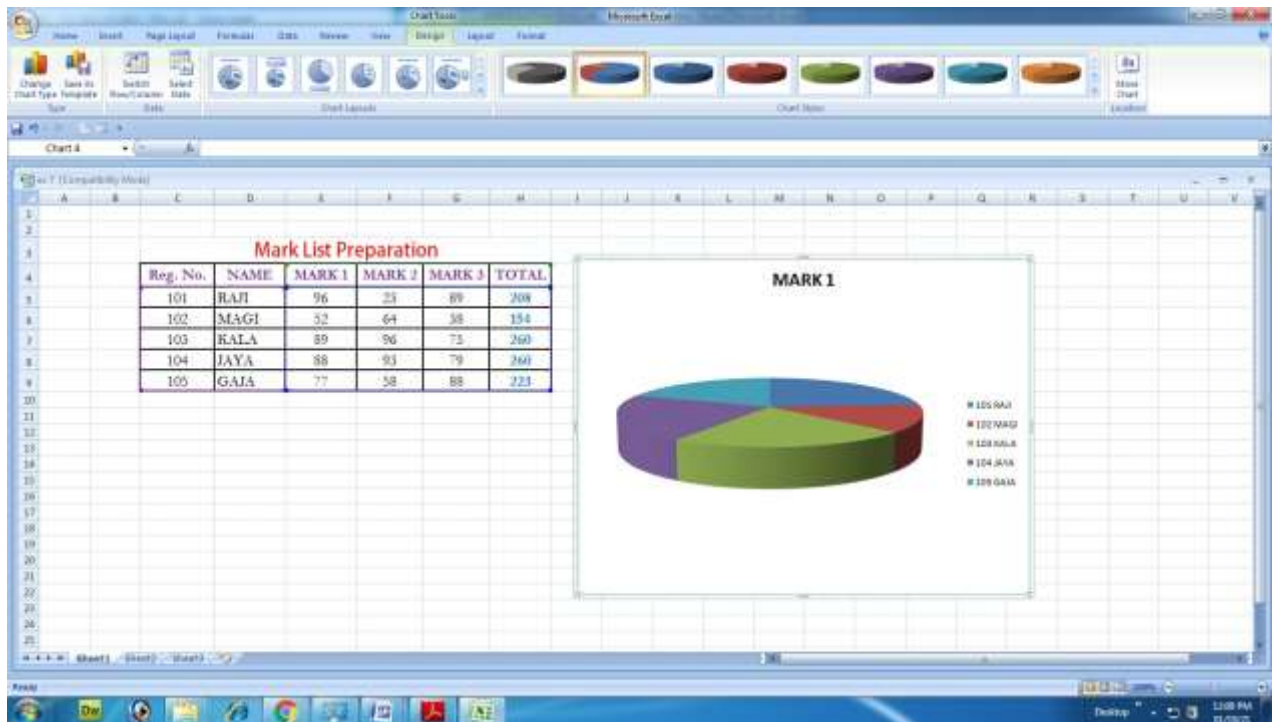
Chart Tools Microsoft Excel

Home Insert Page Layout Formulas Data Review View Design Layout Format

Change Chart Type Save As Template Switch Row/Column Select Data Move Chart

Type Data Chart Layouts Chart Styles Location

Chart 4

ex 7 [Compatibility Mode]

Mark List Preparation

| Reg. No. | NAME | MARK 1 | MARK 2 | MARK 3 | TOTAL |
|---|---|---|---|---|---|
| 101 | RAJI | 96 | 23 | 89 | 208 |
| 102 | MAGI | 52 | 64 | 38 | 154 |
| 103 | KALA | 89 | 96 | 75 | 260 |
| 104 | JAYA | 88 | 93 | 79 | 260 |
| 105 | GAJA | 77 | 58 | 88 | 223 |

MARK 1

101 RAJI
102 MAGI
103 KALA
104 JAYA
105 GAJA

Sheet1 Sheet2 Sheet3

Ready

Desktop